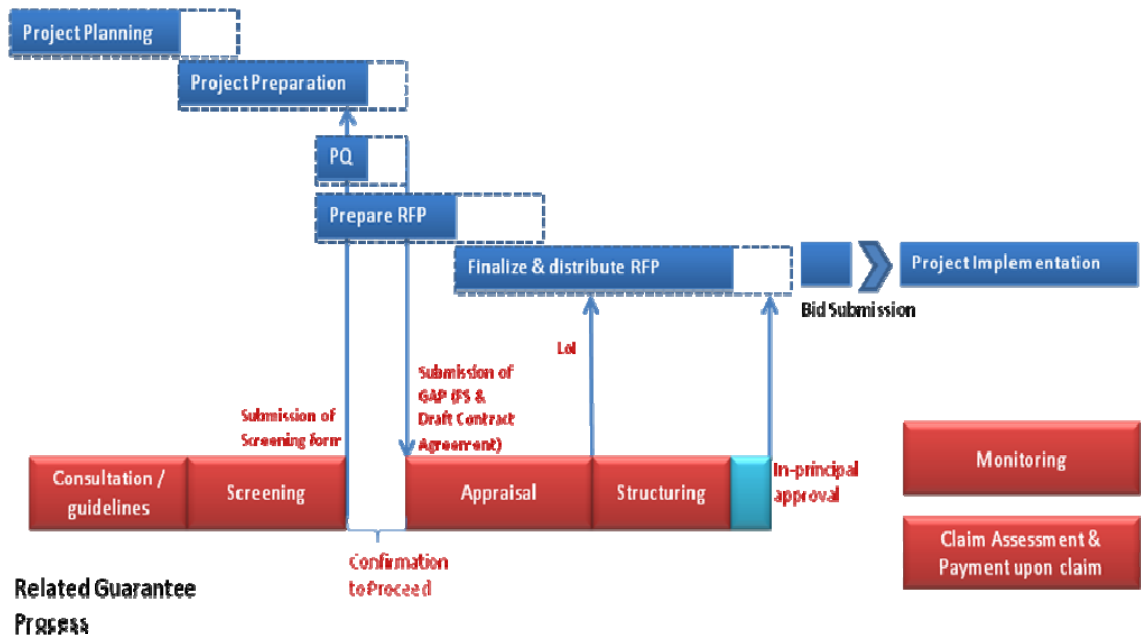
Project Planning

Project Preparation

PQ

Prepare RFP

Finalize & distribute RFP

Project Implementation

Bid Submission

LoI

Submission of GAP (FS & Draft Contract Agreement)

Submission of Screening form

Consultation / guidelines

Screening

Appraisal

Structuring

In-principal approval

Monitoring

Claim Assessment & Payment upon claim

Confirmation to Proceed

Related Guarantee Process